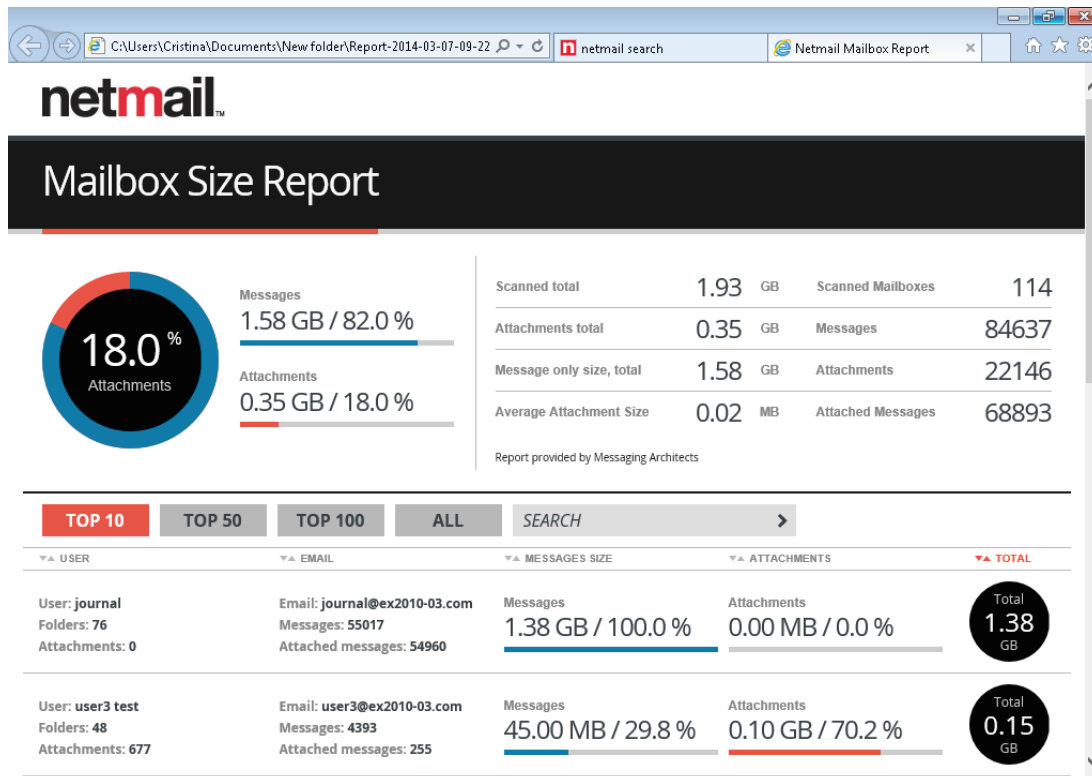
C:\Users\Cristina\Documents\New folder\Report-2014-03-07-09-22

netmail search

Netmail Mailbox Report

netmail™

Mailbox Size Report

18.0 %
Attachments

Messages
1.58 GB / 82.0 %

Attachments
0.35 GB / 18.0 %

| | | | | |
|---|---|---|---|---|
| Scanned total | 1.93 | GB | Scanned Mailboxes | 114 |
| Attachments total | 0.35 | GB | Messages | 84637 |
| Message only size, total | 1.58 | GB | Attachments | 22146 |
| Average Attachment Size | 0.02 | MB | Attached Messages | 68893 |

Report provided by Messaging Architects

TOP 10 TOP 50 TOP 100 ALL SEARCH

| USER | EMAIL | MESSAGES SIZE | ATTACHMENTS | TOTAL |
|---|---|---|---|---|
| User: journal Folders: 76 Attachments: 0 | Email: journal@ex2010-03.com Messages: 55017 Attached messages: 54960 | Messages 1.38 GB / 100.0 % | Attachments 0.00 MB / 0.0 % | Total 1.38 GB |
| User: user3 test Folders: 48 Attachments: 677 | Email: user3@ex2010-03.com Messages: 4393 Attached messages: 255 | Messages 45.00 MB / 29.8 % | Attachments 0.10 GB / 70.2 % | Total 0.15 GB |